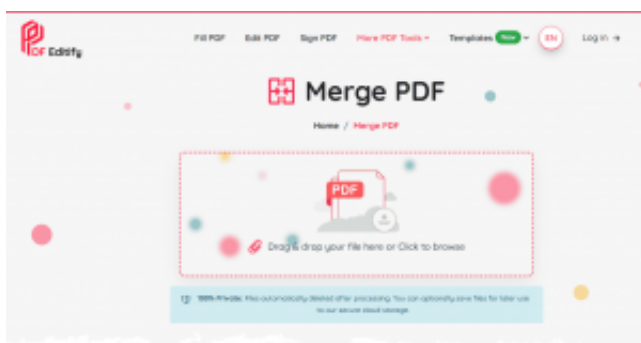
PDF Editify

Fill PDF Edit PDF Sign PDF More PDF Tools Templates New EN Log in

Merge PDF

Home / Merge PDF

PDF

Drag & drop your file here or Click to browse

100% Private. Files automatically deleted after processing. You can optionally save files for later use to our secure cloud storage.